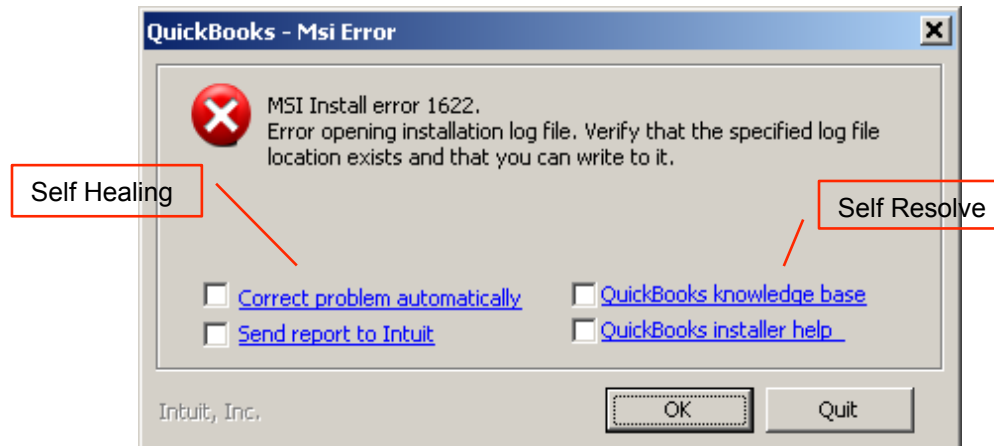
QuickBooks - Msi Error

MSI Install error 1622.
Error opening installation log file. Verify that the specified log file location exists and that you can write to it.

Self Healing

Self Resolve

Correct problem automatically

Send report to Intuit

QuickBooks knowledge base

QuickBooks installer help

Intuit, Inc.

OK

Quit